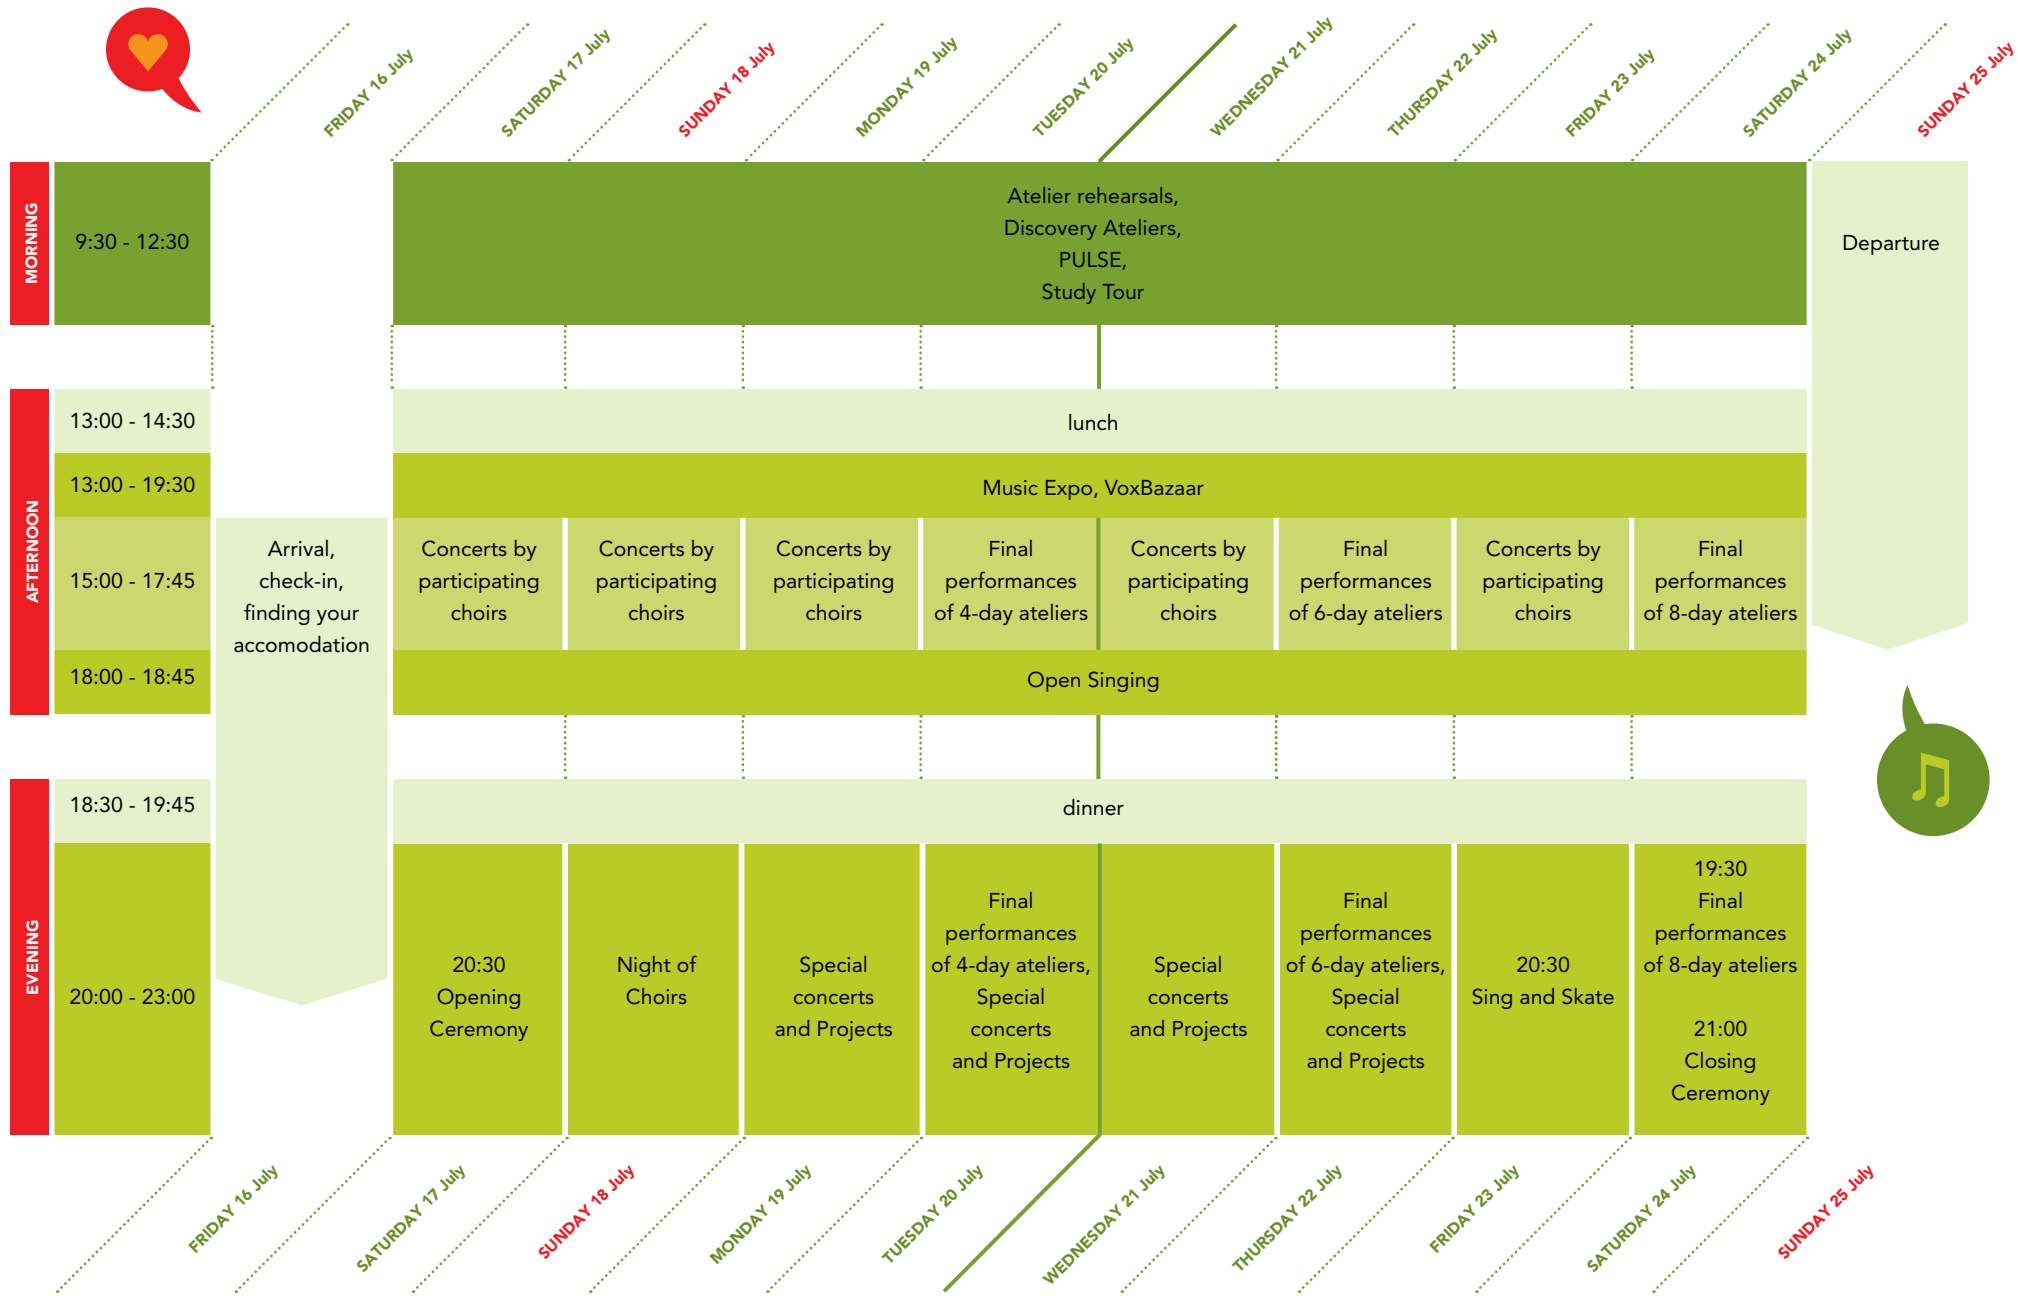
FRIDAY 16 July SATURDAY 17 July SUNDAY 18 July MONDAY 19 July TUESDAY 20 July WEDNESDAY 21 July THURSDAY 22 July FRIDAY 23 July SATURDAY 24 July SUNDAY 25 July

| | | FRIDAY 16 July | SATURDAY 17 July | SUNDAY 18 July | MONDAY 19 July | TUESDAY 20 July | WEDNESDAY 21 July | THURSDAY 22 July | FRIDAY 23 July | SATURDAY 24 July | SUNDAY 25 July |
|---|---|---|---|---|---|---|---|---|---|---|---|
| MORNING | 9:30 - 12:30 | | Atelier rehearsals, Discovery Ateliers, PULSE, Study Tour | | | | | | | | Departure |
| AFTERNOON | 13:00 - 14:30 | | lunch | | | | | | | | |
| | 13:00 - 19:30 | | Music Expo, VoxBazaar | | | | | | | | |
| | 15:00 - 17:45 | Arrival, check-in, finding your accomodation | Concerts by participating choirs | Concerts by participating choirs | Concerts by participating choirs | Final performances of 4-day ateliers | Concerts by participating choirs | Final performances of 6-day ateliers | Concerts by participating choirs | Final performances of 8-day ateliers | |
| | 18:00 - 18:45 | | Open Singing | | | | | | | | |
| EVENING | 18:30 - 19:45 | | dinner | | | | | | | | |
| | 20:00 - 23:00 | | 20:30 Opening Ceremony | Night of Choirs | Special concerts and Projects | Final performances of 4-day ateliers, Special concerts and Projects | Special concerts and Projects | Final performances of 6-day ateliers, Special concerts and Projects | 20:30 Sing and Skate | 19:30 Final performances of 8-day ateliers 21:00 Closing Ceremony | |

FRIDAY 16 July SATURDAY 17 July SUNDAY 18 July MONDAY 19 July TUESDAY 20 July WEDNESDAY 21 July THURSDAY 22 July FRIDAY 23 July SATURDAY 24 July SUNDAY 25 July